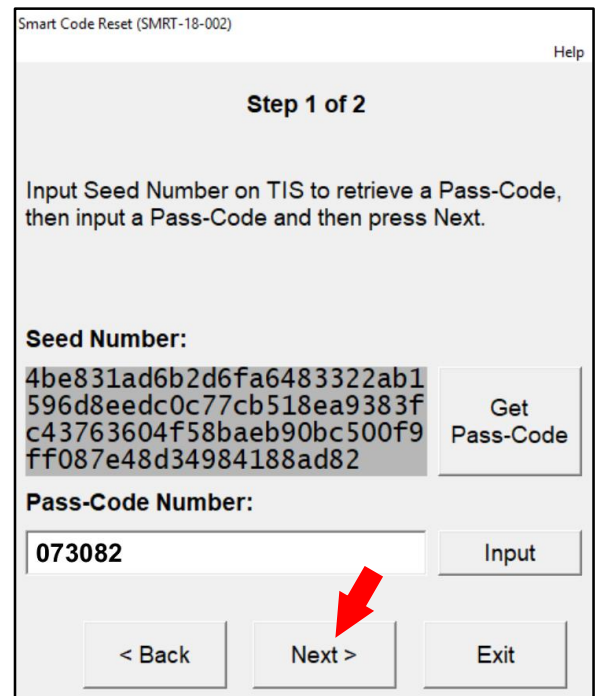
Smart Code Reset (SMRT-18-002)

Help

Step 1 of 2

Input Seed Number on TIS to retrieve a Pass-Code, then input a Pass-Code and then press Next.

Seed Number:

4be831ad6b2d6fa6483322ab1596d8eedc0c77cb518ea9383fc43763604f58baeb90bc500f9ff087e48d34984188ad82

Get Pass-Code

Pass-Code Number:

073082

Input

< Back

Next >

Exit